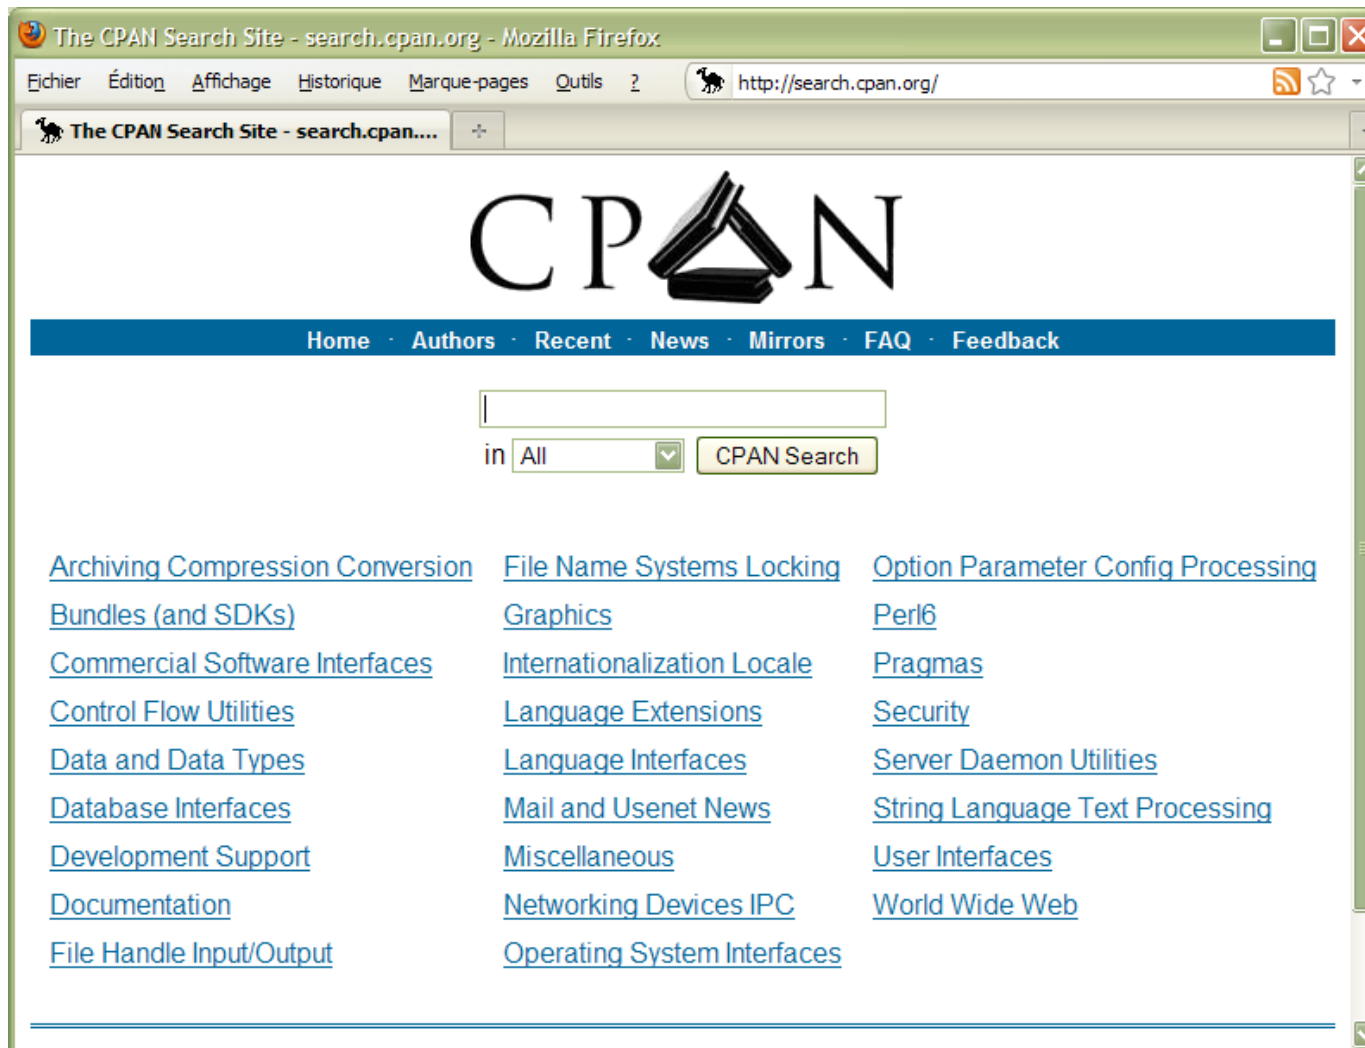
The CPAN Search Site - search.cpan.org - Mozilla Firefox

Fichier Édition Affichage Historique Marque-pages Outils ?

http://search.cpan.org/

The CPAN Search Site - search.cpan....

CPAN

Home · Authors · Recent · News · Mirrors · FAQ · Feedback

in All CPAN Search

Archiving Compression Conversion
Bundles (and SDKs)
Commercial Software Interfaces
Control Flow Utilities
Data and Data Types
Database Interfaces
Development Support
Documentation
File Handle Input/Output

File Name Systems Locking
Graphics
Internationalization Locale
Language Extensions
Language Interfaces
Mail and Usenet News
Miscellaneous
Networking Devices IPC
Operating System Interfaces

Option Parameter Config Processing
Perl6
Pragmas
Security
Server Daemon Utilities
String Language Text Processing
User Interfaces
World Wide Web